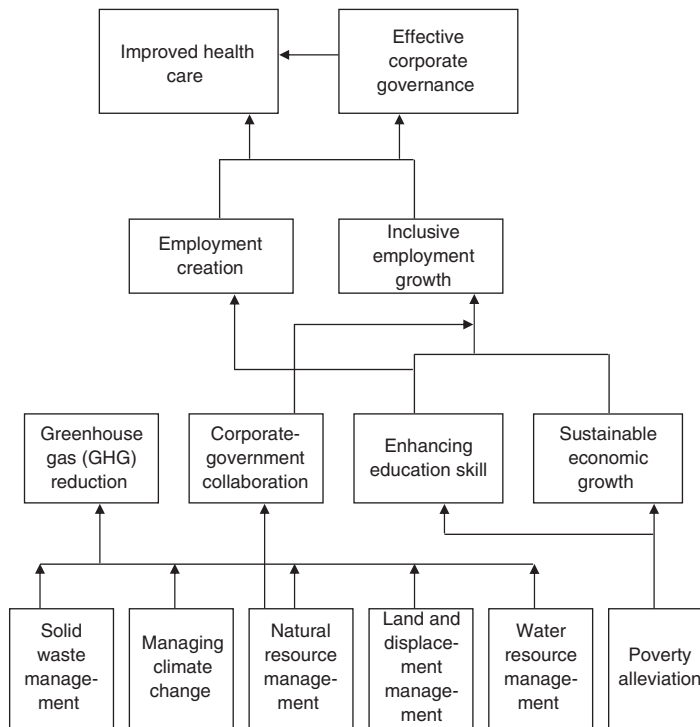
Improved health care

Effective corporate governance

Employment creation

Inclusive employment growth

Greenhouse gas (GHG) reduction

Corporate-government collaboration

Enhancing education skill

Sustainable economic growth

Solid waste manage-ment

Managing climate change

Natural resource manage-ment

Land and displace-ment manage-ment

Water resource manage-ment

Poverty alleviation